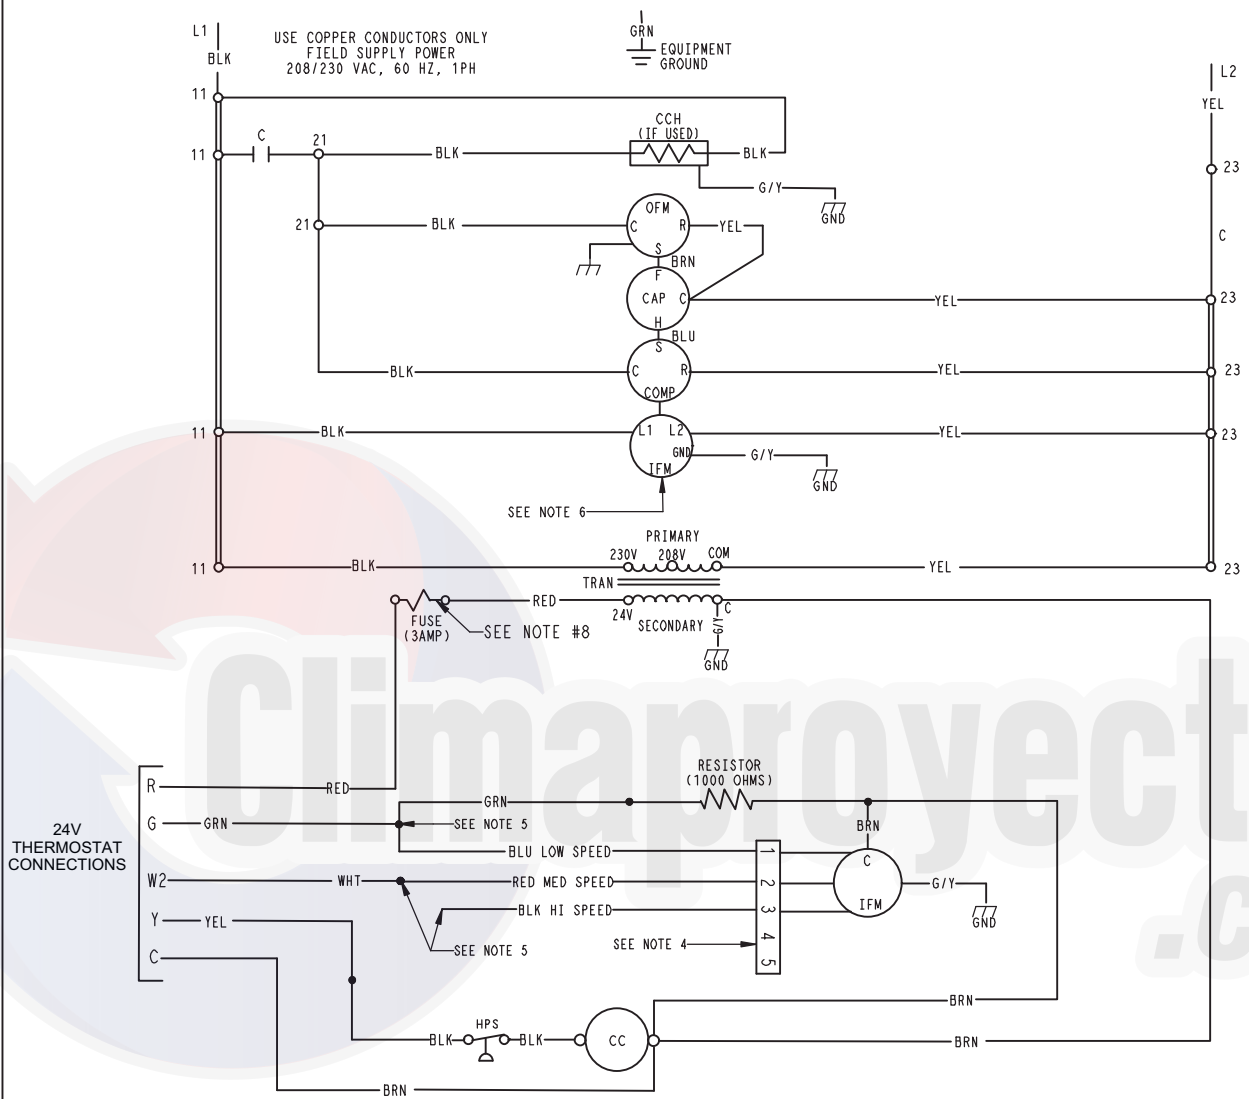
L1
BLK
USE COPPER CONDUCTORS ONLY
FIELD SUPPLY POWER
208/230 VAC, 60 HZ, 1PH
GRN
EQUIPMENT
GROUND
L2
YEL
11
11
C
21
BLK
CCH
(IF USED)
BLK
G/Y
GND
23
C
21
BLK
OFM
C
R
YEL
S
BRN
F
CAP
C
H
YEL
23
BLU
S
BLK
C
R
YEL
23
COMP
11
BLK
L1
L2
YEL
23
GND
G/Y
GND
IFM
SEE NOTE 6
PRIMARY
230V
208V
COM
11
BLK
YEL
23
TRAN
RED
24V
C
FUSE
(3AMP)
SEE NOTE #8
SECONDARY
G/Y
GND
RESISTOR
(1000 OHMS)
R
RED
GRN
BRN
G
GRN
SEE NOTE 5
24V
THERMOSTAT
CONNECTIONS
BLU LOW SPEED
1
C
W2
WHT
RED MED SPEED
2
G/Y
3
IFM
BLK HI SPEED
GND
Y
YEL
SEE NOTE 5
SEE NOTE 4
4
5
C
BRN
HPS
BLK
BLK
CC
BRN
BRN
Climaproyect
.c